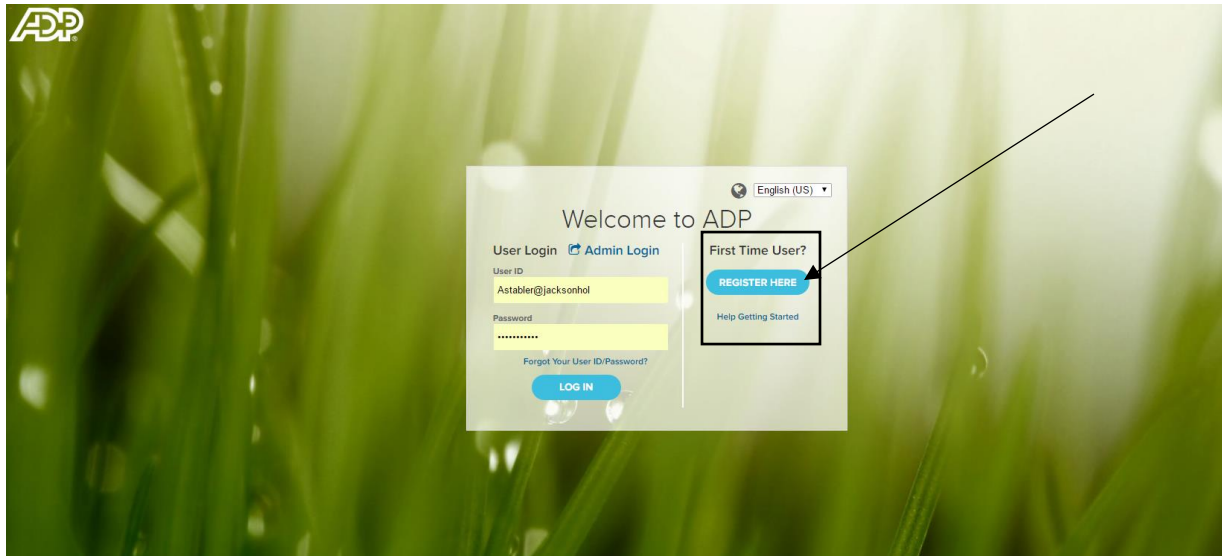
ADP

English (US)

Welcome to ADP

User Login Admin Login

User ID

Astabler@jacksonhol

Password

...........

Forgot Your User ID/Password?

LOG IN

First Time User?

REGISTER HERE

Help Getting Started